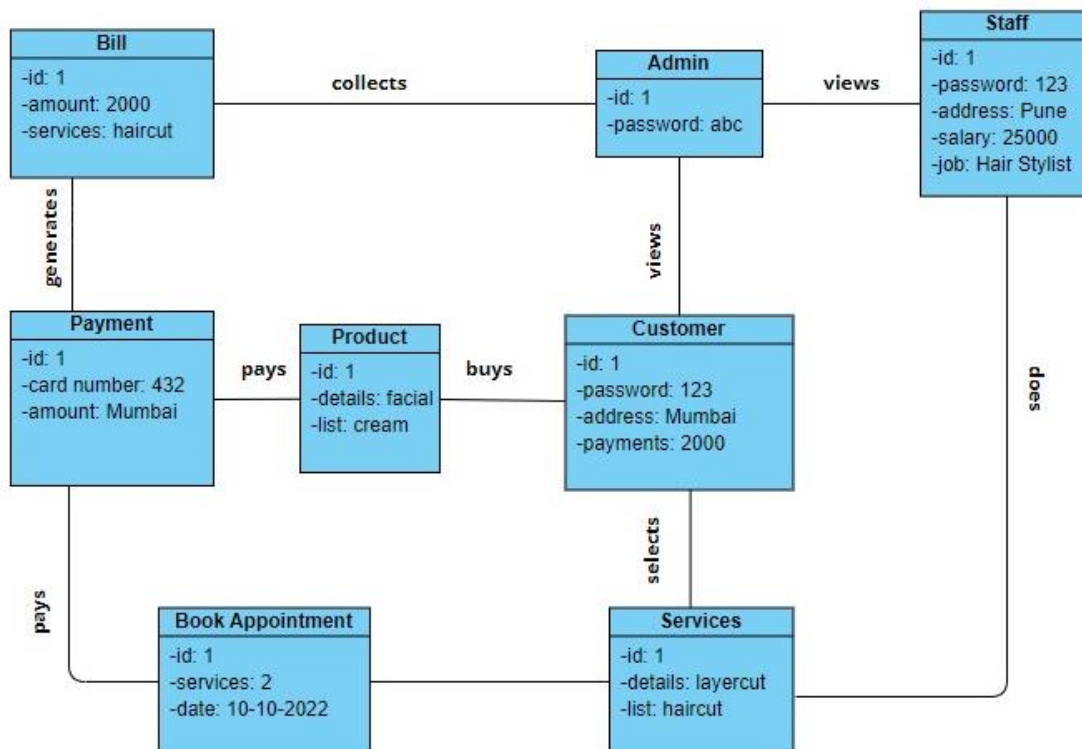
Bill
-id: 1
-amount: 2000
-services: haircut

collects

Admin
-id: 1
-password: abc

views

Staff
-id: 1
-password: 123
-address: Pune
-salary: 25000
-job: Hair Stylist

generates

views

Payment
-id: 1
-card number: 432
-amount: Mumbai

pays

Product
-id: 1
-details: facial
-list: cream

buys

Customer
-id: 1
-password: 123
-address: Mumbai
-payments: 2000

does

selects

pays

Book Appointment
-id: 1
-services: 2
-date: 10-10-2022

Services
-id: 1
-details: layercut
-list: haircut